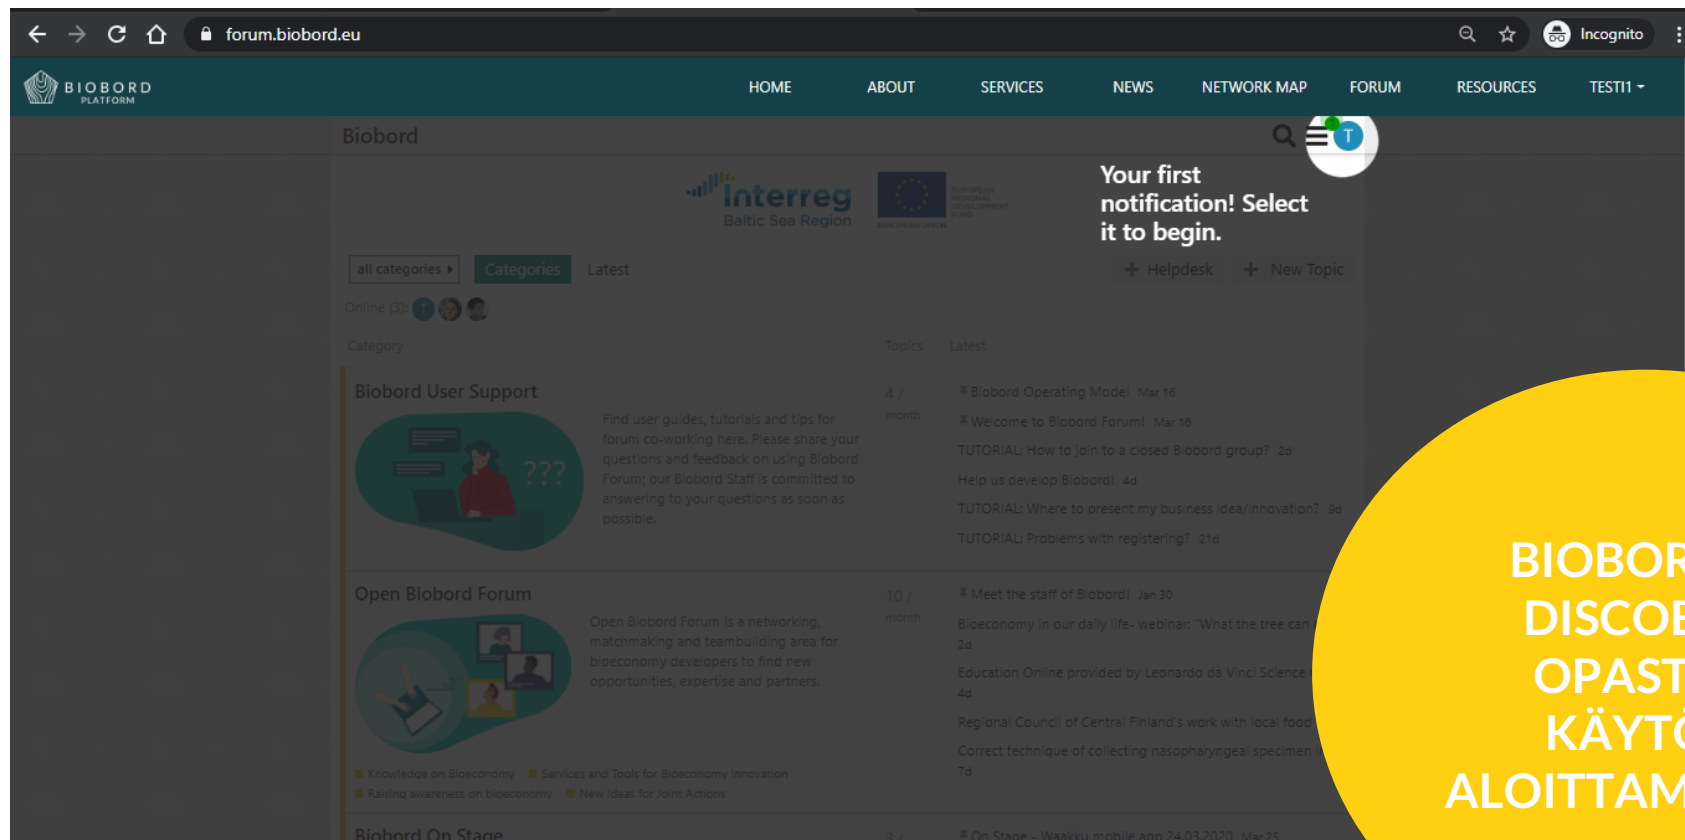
forum.biobord.eu

Incognito

BIOBORD PLATFORM

HOME ABOUT SERVICES NEWS NETWORK MAP FORUM RESOURCES TESTI1

Biobord

T

Your first notification! Select it to begin.

Interreg Baltic Sea Region

EUROPEAN REGIONAL DEVELOPMENT FUND

EUROPEAN UNION

all categories Categories Latest

Helpdesk New Topic

Online (3): T

Category Topics Latest

Biobord User Support

Find user guides, tutorials and tips for forum co-working here. Please share your questions and feedback on using Biobord Forum; our Biobord Staff is committed to answering to your questions as soon as possible.

4 / month

Biobord Operating Model Mar 16

Welcome to Biobord Forum! Mar 16

TUTORIAL: How to join to a closed Biobord group? 2d

Help us develop Biobord! 4d

TUTORIAL: Where to present my business idea/innovation? 9d

TUTORIAL: Problems with registering? 21d

Open Biobord Forum

Open Biobord Forum is a networking, matchmaking and teambuilding area for bioeconomy developers to find new opportunities, expertise and partners.

10 / month

Meet the staff of Biobord! Jan 30

Bioeconomy in our daily life- webinar: "What the tree can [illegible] 2d

Education Online provided by Leonardo da Vinci Science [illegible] 4d

Regional Council of Central Finland's work with local food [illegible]

Correct technique of collecting nasopharyngeal specimen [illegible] 7d

Knowledge on Bioeconomy Services and Tools for Bioeconomy Innovation

Raising awareness on bioeconomy New Ideas for Joint Actions

Biobord On Stage

3 /

On Stage - Waakku mobile app 24.03.2020 Mar 25

BIOBOR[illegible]
DISCO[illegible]
OPAST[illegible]
KÄYTÖ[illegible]
ALOITTAM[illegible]